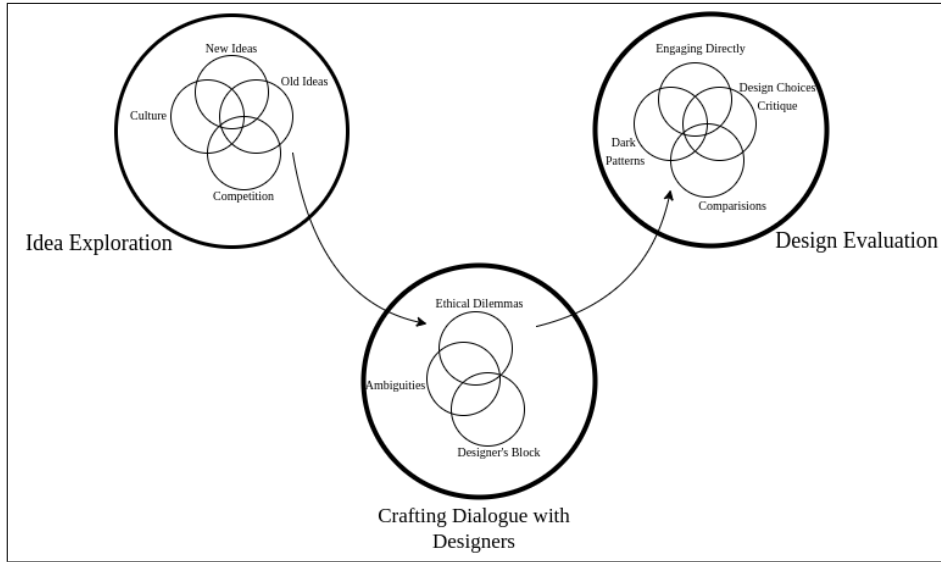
New Ideas
Old Ideas
Culture
Competition
Idea Exploration

Ethical Dilemmas
Ambiguities
Designer's Block
Crafting Dialogue with Designers

Engaging Directly
Design Choices
Critique
Dark Patterns
Comparisions
Design Evaluation